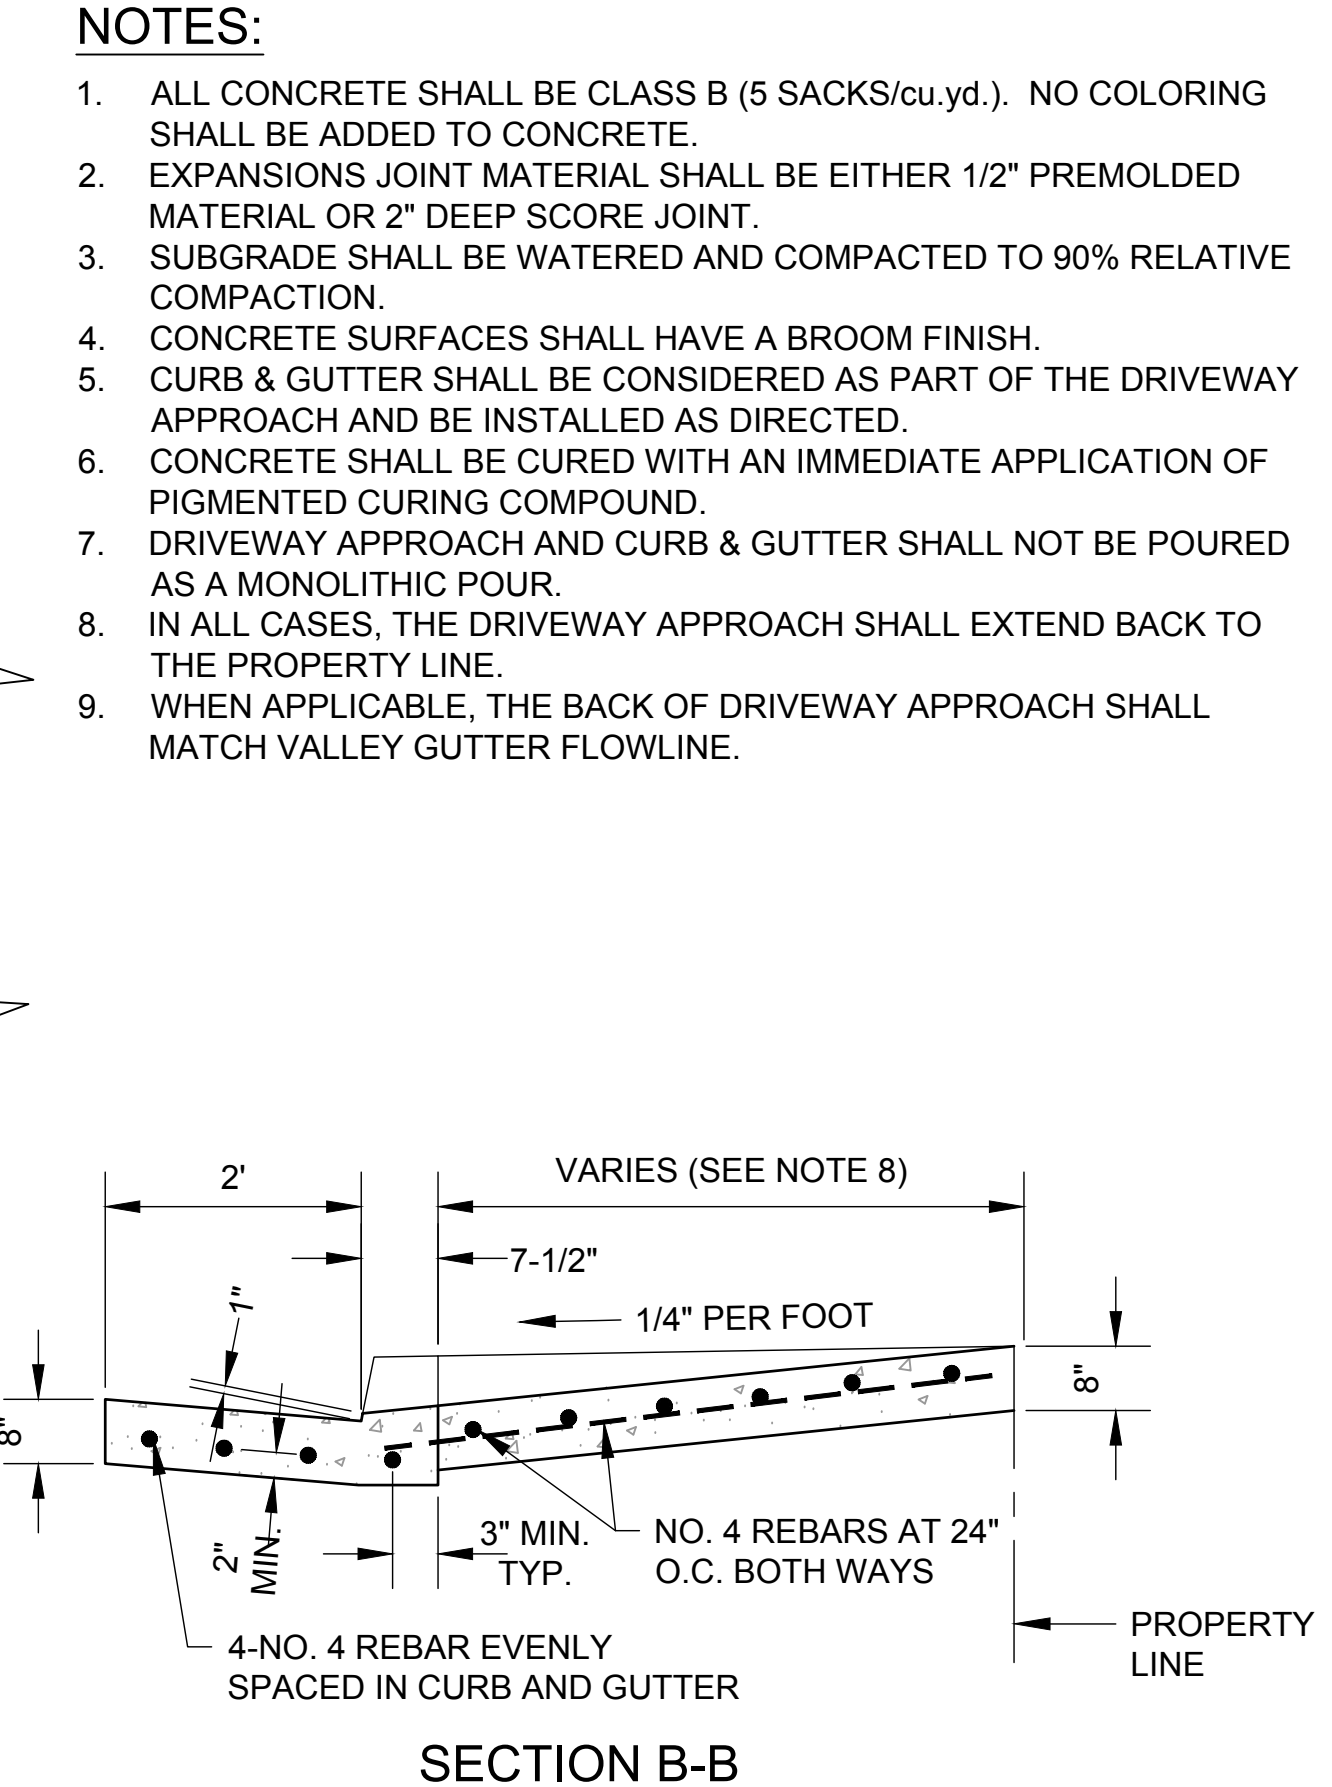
NOTES:

1. ALL CONCRETE SHALL BE CLASS B (5 SACKS/cu.yd.). NO COLORING SHALL BE ADDED TO CONCRETE.
2. EXPANSIONS JOINT MATERIAL SHALL BE EITHER 1/2" PREMOLDED MATERIAL OR 2" DEEP SCORE JOINT.
3. SUBGRADE SHALL BE WATERED AND COMPACTED TO 90% RELATIVE COMPACTION.
4. CONCRETE SURFACES SHALL HAVE A BROOM FINISH.
5. CURB & GUTTER SHALL BE CONSIDERED AS PART OF THE DRIVEWAY APPROACH AND BE INSTALLED AS DIRECTED.
6. CONCRETE SHALL BE CURED WITH AN IMMEDIATE APPLICATION OF PIGMENTED CURING COMPOUND.
7. DRIVEWAY APPROACH AND CURB & GUTTER SHALL NOT BE POURED AS A MONOLITHIC POUR.
8. IN ALL CASES, THE DRIVEWAY APPROACH SHALL EXTEND BACK TO THE PROPERTY LINE.
9. WHEN APPLICABLE, THE BACK OF DRIVEWAY APPROACH SHALL MATCH VALLEY GUTTER FLOWLINE.

2'
VARIES (SEE NOTE 8)
7-1/2"
1"
1/4" PER FOOT
8"
8"
2" MIN.
3" MIN. TYP.
NO. 4 REBARS AT 24" O.C. BOTH WAYS
4-NO. 4 REBAR EVENLY SPACED IN CURB AND GUTTER
PROPERTY LINE

SECTION B-B